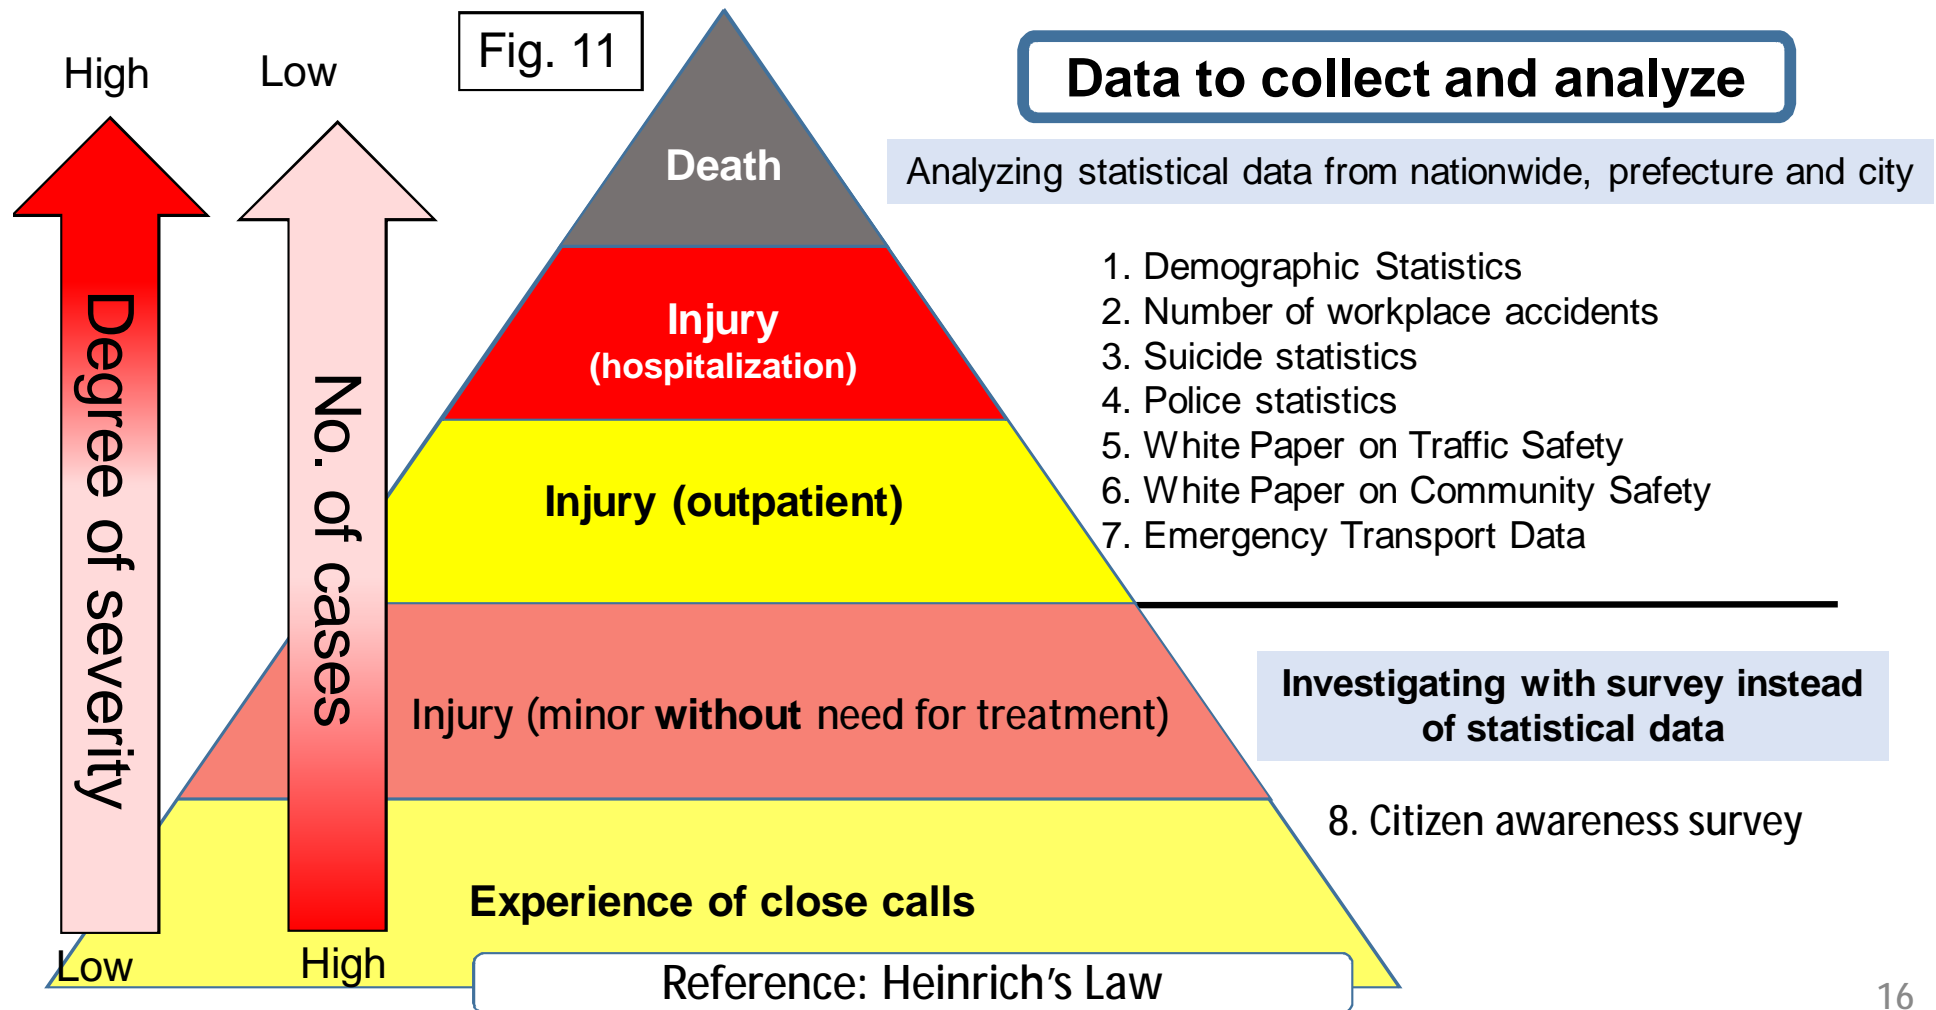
High

Low

Fig. 11

Degree of severity

No. of cases

Low

High

Death

Injury
(hospitalization)

Injury (outpatient)

Injury (minor **without** need for treatment)

Experience of close calls

Reference: Heinrich's Law

Data to collect and analyze

Analyzing statistical data from nationwide, prefecture and city

1. Demographic Statistics
2. Number of workplace accidents
3. Suicide statistics
4. Police statistics
5. White Paper on Traffic Safety
6. White Paper on Community Safety
7. Emergency Transport Data

Investigating with survey instead of statistical data

8. Citizen awareness survey

16